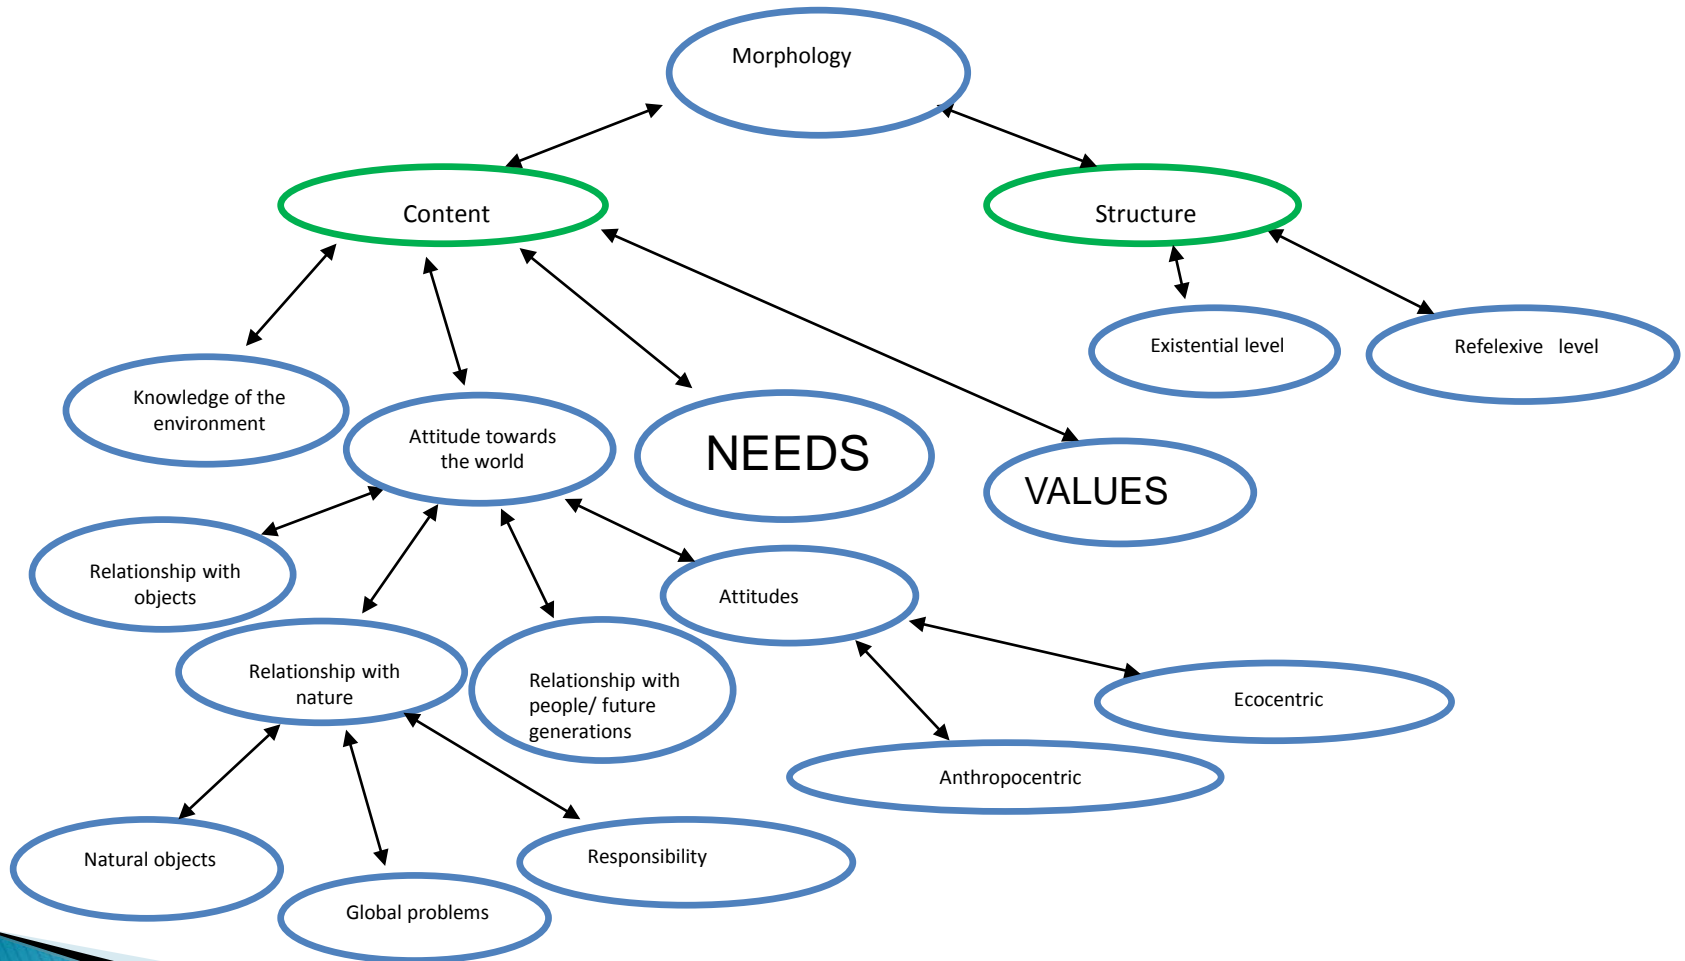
Morphology

Content

Structure

Existential level

Refelexive level

Knowledge of the environment

Attitude towards the world

NEEDS

VALUES

Relationship with objects

Attitudes

Relationship with nature

Relationship with people/ future generations

Ecocentric

Anthropocentric

Natural objects

Responsibility

Global problems